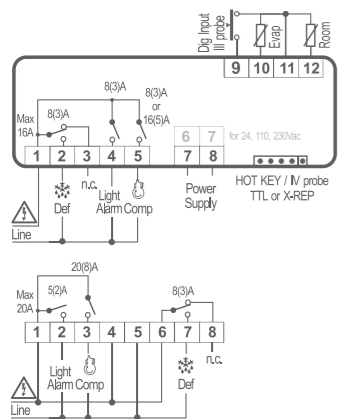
Dig Input
III probe
Evap
Room
9
10
11
12
8(3)A
8(3)A
or
16(5)A
Max
16A
8(3)A
6
7
for 24, 110, 230Vac
1
2
3
4
5
7
8
Def
n.c.
Light
Alarm
Comp
Power
Supply
HOT KEY / IV probe
TTL or X-REP
Line

20(8)A
Max
20A
5(2)A
8(3)A
1
2
3
4
5
6
7
8
Light
Alarm
Comp
Def
n.c.
Line